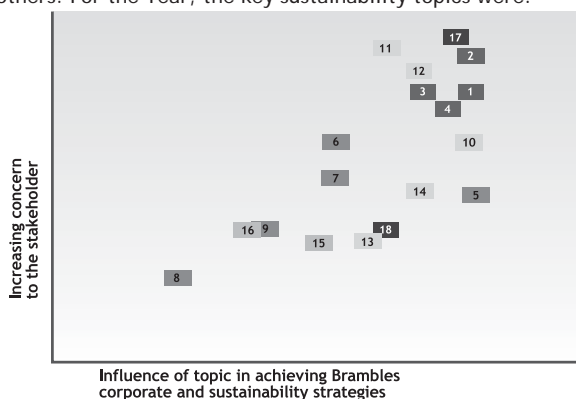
others. For the Year, the key sustainability topics were:

Increasing concern to the stakeholder

17
11
2
12
3
1
4
6
10
7
14
5
16
9
18
15
13
8

Influence of topic in achieving Brambles corporate and sustainability strategies